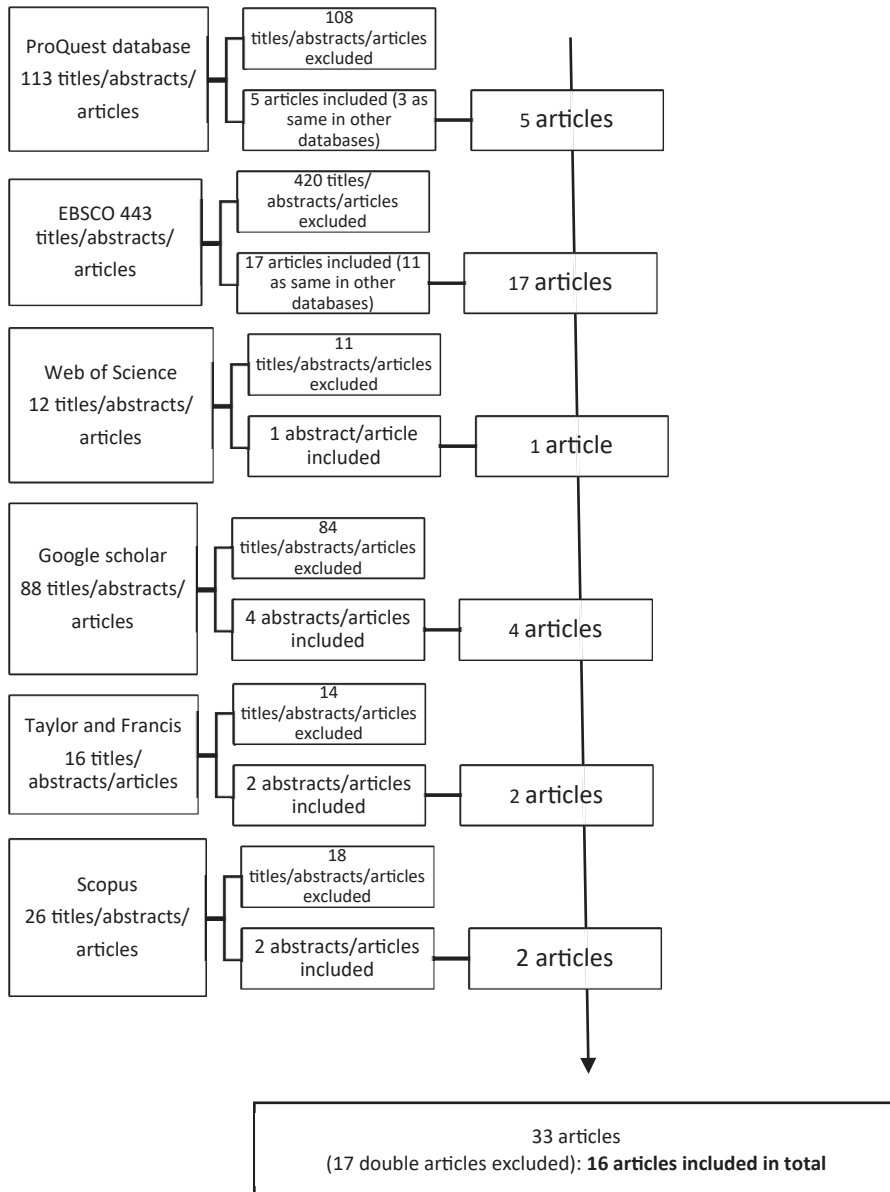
ProQuest database 113 titles/abstracts/ articles

108 titles/abstracts/articles excluded

5 articles included (3 as same in other databases)

5 articles

EBSCO 443 titles/abstracts/ articles

420 titles/ abstracts/articles excluded

17 articles included (11 as same in other databases)

17 articles

Web of Science 12 titles/abstracts/ articles

11 titles/abstracts/articles excluded

1 abstract/article included

1 article

Google scholar 88 titles/abstracts/ articles

84 titles/abstracts/articles excluded

4 abstracts/articles included

4 articles

Taylor and Francis 16 titles/ abstracts/articles

14 titles/abstracts/articles excluded

2 abstracts/articles included

2 articles

Scopus 26 titles/abstracts/ articles

18 titles/abstracts/articles excluded

2 abstracts/articles included

2 articles

33 articles (17 double articles excluded): **16 articles included in total**